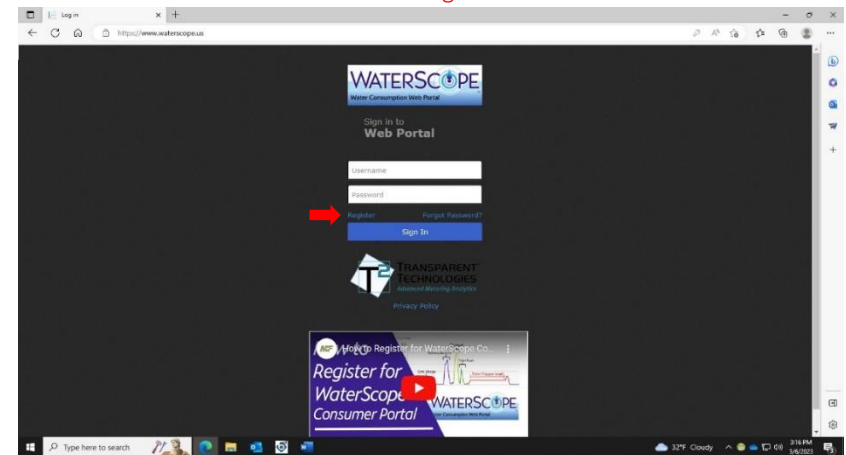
Log in

https://www.waterscope.us

WATERSCOPE
Water Consumption Web Portal

Sign in to
Web Portal

Username

Password

Register

Forgot Password?

Sign In

TRANSPARENT TECHNOLOGIES
Advanced Metering Analytics

Privacy Policy

How to Register for WaterScope Co...

Register for
WaterScope
Consumer Portal

WATERSCOPE
Water Consumption Web Portal

Type here to search

32°F Cloudy

3:16 PM
3/6/2023